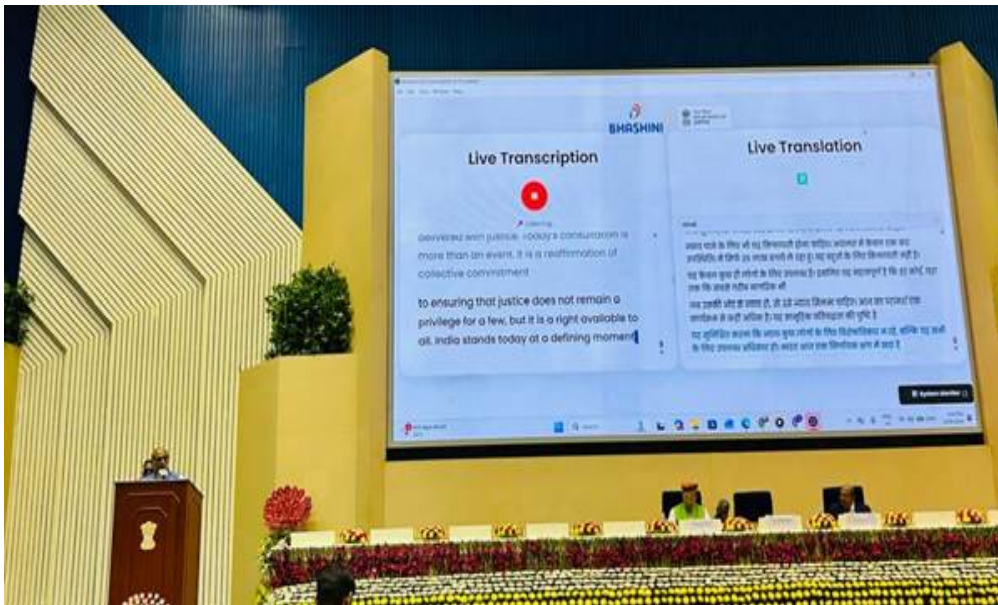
BHASHINI

Live Transcription

Listening

delivered with justice. Today's consultation is more than an event. It is a reaffirmation of collective commitment

to ensuring that justice does not remain a privilege for a few, but it is a right available to all. India stands today at a defining moment

Live Translation

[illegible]

System Monitor